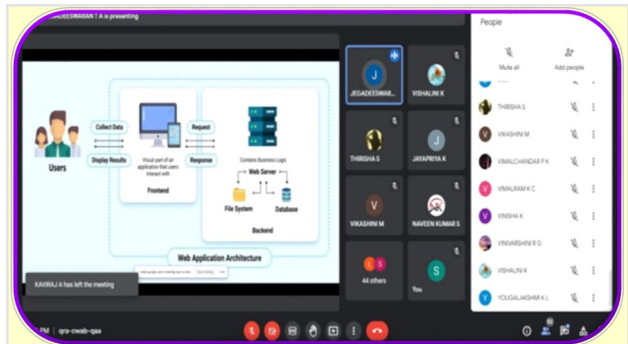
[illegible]ADEESWARAN T A is presenting

Users

Collect Data

Display Results

Visual part of an application that users interact with

Frontend

Request

Response

Contains Business Logic

Web Server

File System

Database

Backend

Web Application Architecture

KAVIRAJ A has left the meeting

J
JEGADEESWARAN

VISHALINI K

THIRISHA S

J
JAYAPRIYA K

V
VIKASHINI M

NAVEEN KUMAR S

44 others

S
You

People

Mute all

Add people

THRISHA S

VIKASHINI M

VIMALCHANDAR P K

VIMALRAM K C

VINISHA K

VINIVARSHINI R G

VISHALINI K

YOUGALAKSHMI K L

PM | qra-cwab-qaa